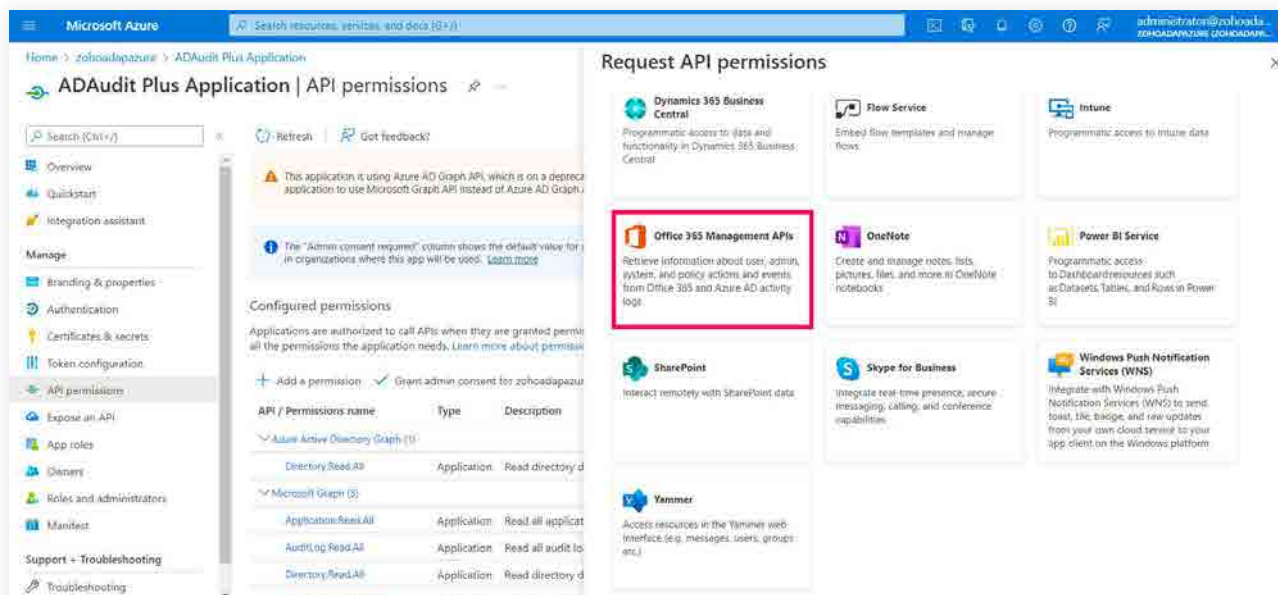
Microsoft Azure

Search resources, services, and docs (G+/)

administrator@zohoada...
ZOHOADAPAZURE (ZOHOADAPA...

Home > zohoadapazure > ADAudit Plus Application

ADAudit Plus Application | API permissions

Search (Ctrl+/)

Overview
Quickstart
Integration assistant

Manage
Branding & properties
Authentication
Certificates & secrets
Token configuration
API permissions
Expose an API
App roles
Owners
Roles and administrators
Manifest

Support + Troubleshooting
Troubleshooting

Refresh
Got feedback?

This application is using Azure AD Graph API, which is on a depreca... application to use Microsoft Graph API instead of Azure AD Graph ...

The "Admin consent required" column shows the default value for ... in organizations where this app will be used. Learn more

Configured permissions

Applications are authorized to call APIs when they are granted permi... all the permissions the application needs. Learn more about permissi...

+ Add a permission
Grant admin consent for zohoadapazur...

| API / Permissions name | Type | Description |
|---|---|---|
| Azure Active Directory Graph (1) | | |
| Directory.Read.All | Application | Read directory d... |
| Microsoft Graph (3) | | |
| Application.Read.All | Application | Read all applicat... |
| AuditLog.Read.All | Application | Read all audit lo... |
| Directory.Read.All | Application | Read directory d... |

Request API permissions

Dynamics 365 Business Central
Programmatic access to data and functionality in Dynamics 365 Business Central

Flow Service
Embed flow templates and manage flows

Intune
Programmatic access to Intune data

Office 365 Management APIs
Retrieve information about user, admin, system, and policy actions and events from Office 365 and Azure AD activity logs

OneNote
Create and manage notes, lists, pictures, files, and more in OneNote notebooks

Power BI Service
Programmatic access to Dashboard resources such as Datasets, Tables, and Rows in Power BI

SharePoint
Interact remotely with SharePoint data

Skype for Business
Integrate real-time presence, secure messaging, calling, and conference capabilities

Windows Push Notification Services (WNS)
Integrate with Windows Push Notification Services (WNS) to send toast, tile, badge, and raw updates from your own cloud service to your app client on the Windows platform

Yammer
Access resources in the Yammer web interface (e.g. messages, users, groups etc.)